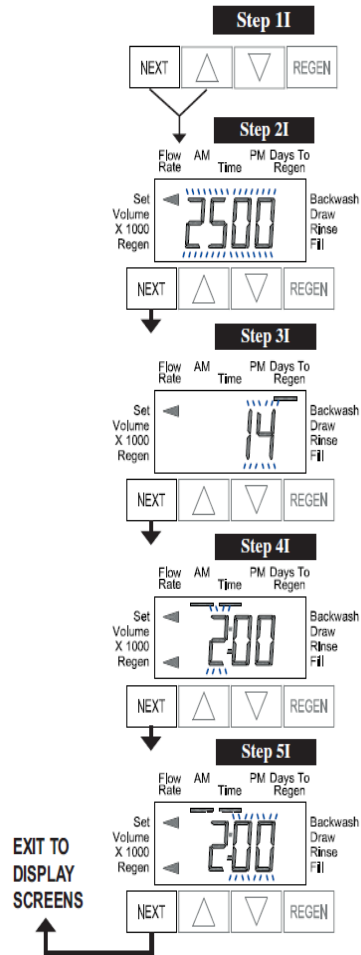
Step 1I

NEXT REGEN

Step 2I

Flow Rate AM Time PM Days To Regen

Set Volume X 1000 Regen

2500

Backwash Draw Rinse Fill

NEXT REGEN

Step 3I

Flow Rate AM Time PM Days To Regen

Set Volume X 1000 Regen

14

Backwash Draw Rinse Fill

NEXT REGEN

Step 4I

Flow Rate AM Time PM Days To Regen

Set Volume X 1000 Regen

2:00

Backwash Draw Rinse Fill

NEXT REGEN

Step 5I

Flow Rate AM Time PM Days To Regen

Set Volume X 1000 Regen

2:00

Backwash Draw Rinse Fill

EXIT TO DISPLAY SCREENS

NEXT REGEN